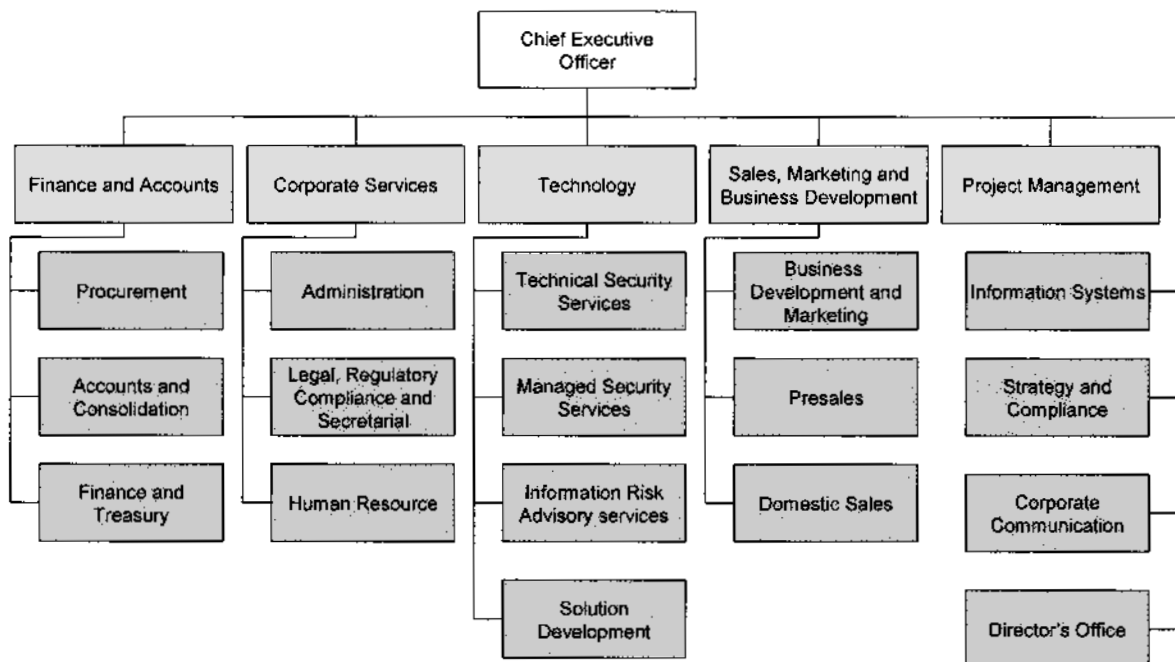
Chief Executive Officer

Finance and Accounts

Procurement

Accounts and Consolidation

Finance and Treasury

Corporate Services

Administration

Legal, Regulatory Compliance and Secretarial

Human Resource

Technology

Technical Security Services

Managed Security Services

Information Risk Advisory services

Solution Development

Sales, Marketing and Business Development

Business Development and Marketing

Presales

Domestic Sales

Project Management

Information Systems

Strategy and Compliance

Corporate Communication

Director's Office